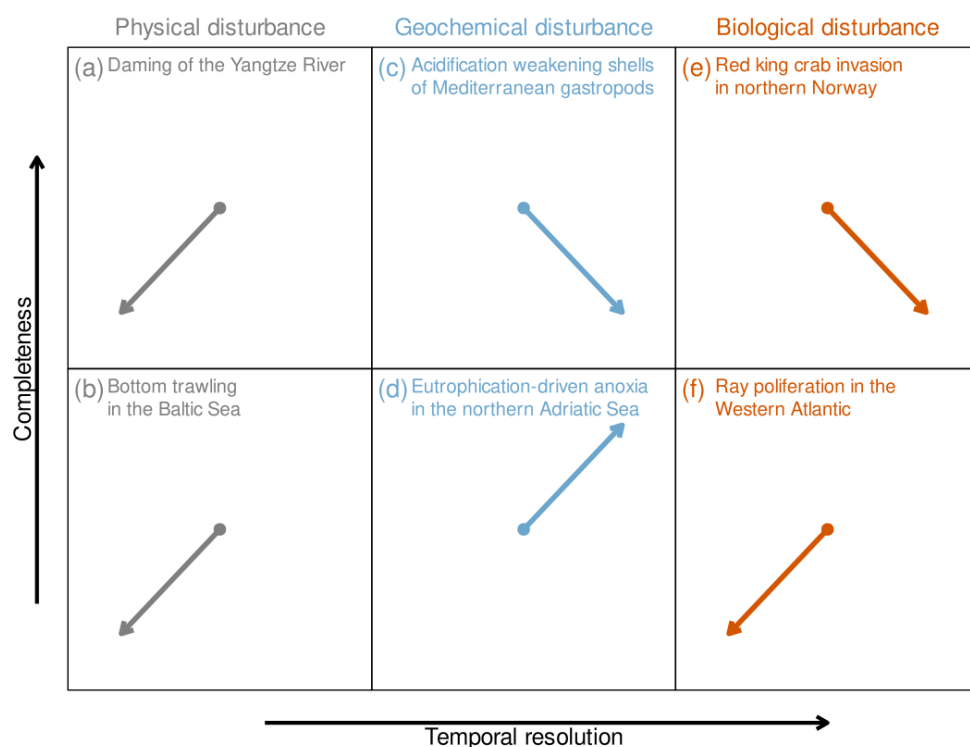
Physical disturbance

Geochemical disturbance

Biological disturbance

(a) Daming of the Yangtze River

(c) Acidification weakening shells of Mediterranean gastropods

(e) Red king crab invasion in northern Norway

(b) Bottom trawling in the Baltic Sea

(d) Eutrophication-driven anoxia in the northern Adriatic Sea

(f) Ray poliferation in the Western Atlantic

Completeness

Temporal resolution